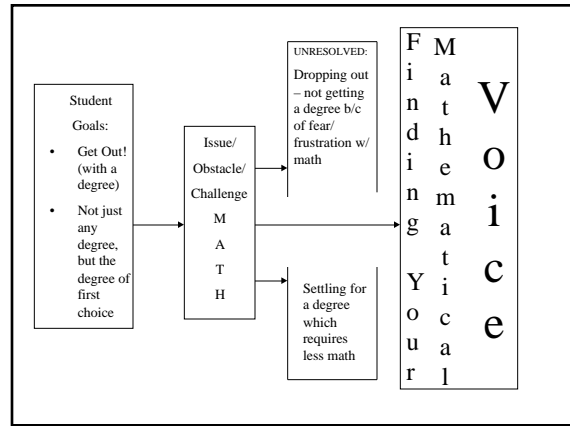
Student Goals:

- Get Out! (with a degree)
- Not just any degree, but the degree of first choice

Issue/ Obstacle/ Challenge
M
A
T
H

UNRESOLVED:
Dropping out – not getting a degree b/c of fear/ frustration w/ math

Settling for a degree which requires less math

Finding Your Mathematical Voice